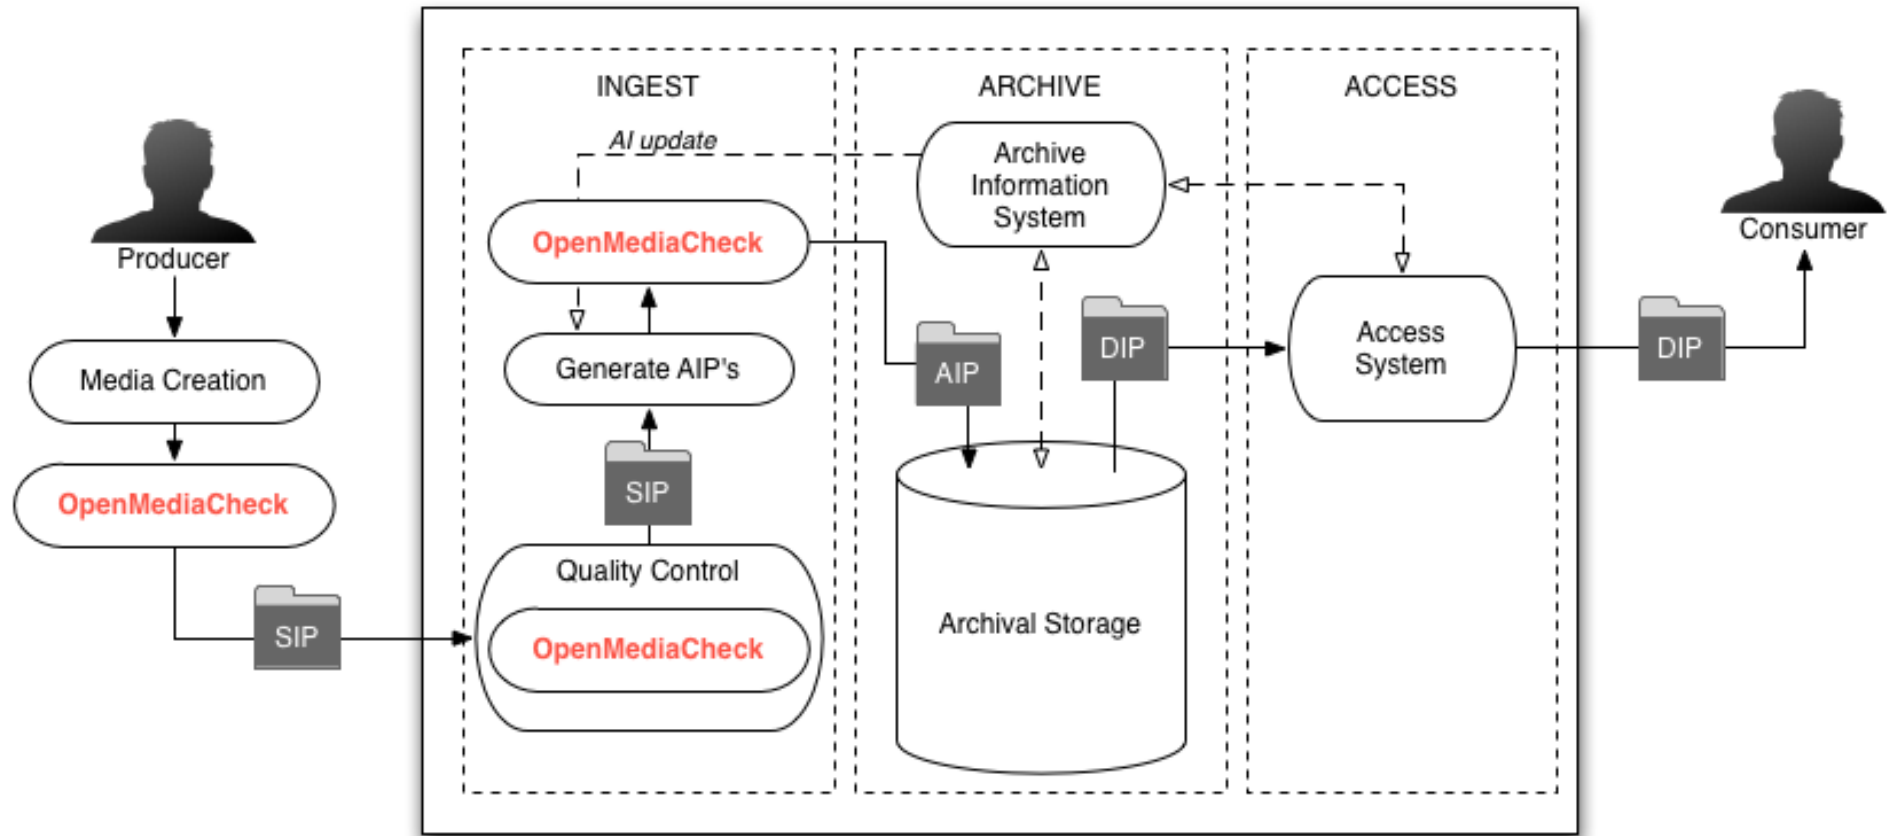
Producer

Media Creation

OpenMediaCheck

SIP

INGEST

AI update

OpenMediaCheck

Generate AIP's

SIP

Quality Control

OpenMediaCheck

ARCHIVE

Archive Information System

AIP

DIP

Archival Storage

ACCESS

Access System

DIP

Consumer